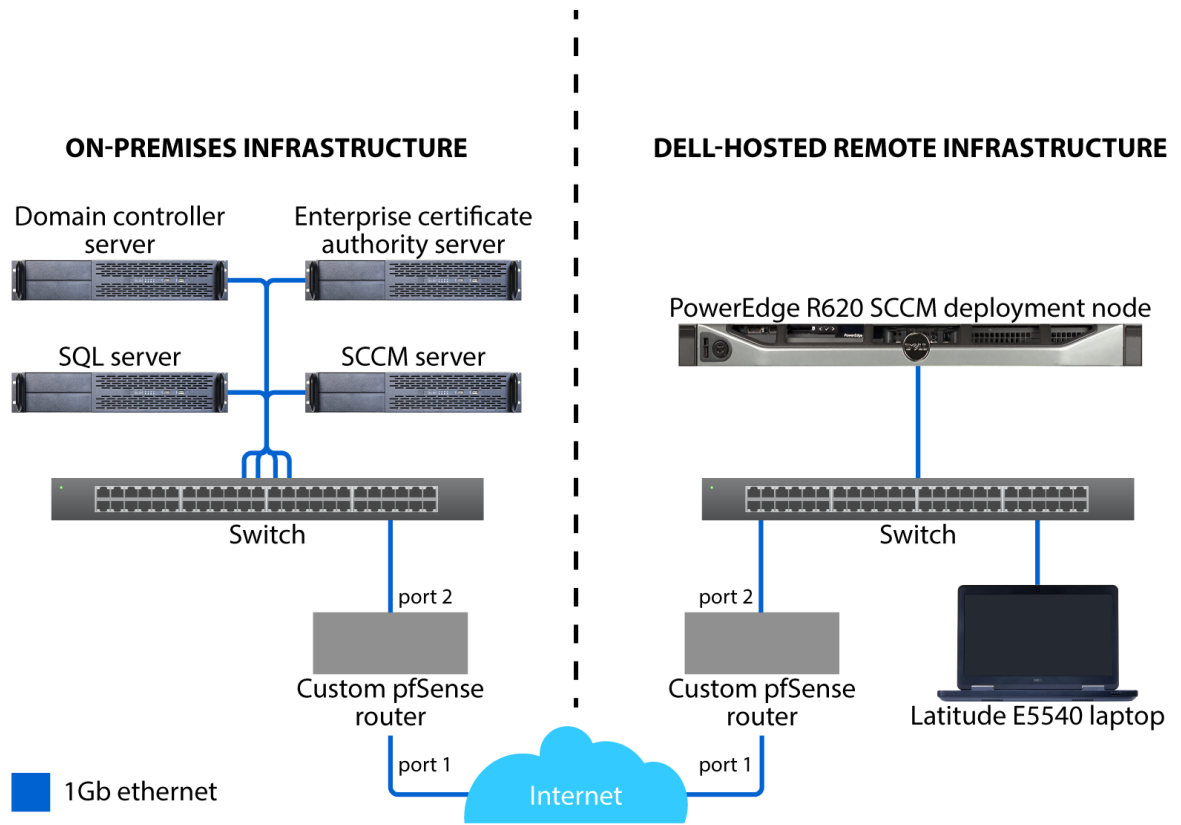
ON-PREMISES INFRASTRUCTURE

Domain controller server

Enterprise certificate authority server

SQL server

SCCM server

Switch

port 2

Custom pfSense router

port 1

DELL-HOSTED REMOTE INFRASTRUCTURE

PowerEdge R620 SCCM deployment node

Switch

port 2

Custom pfSense router

port 1

Latitude E5540 laptop

Internet

1Gb ethernet